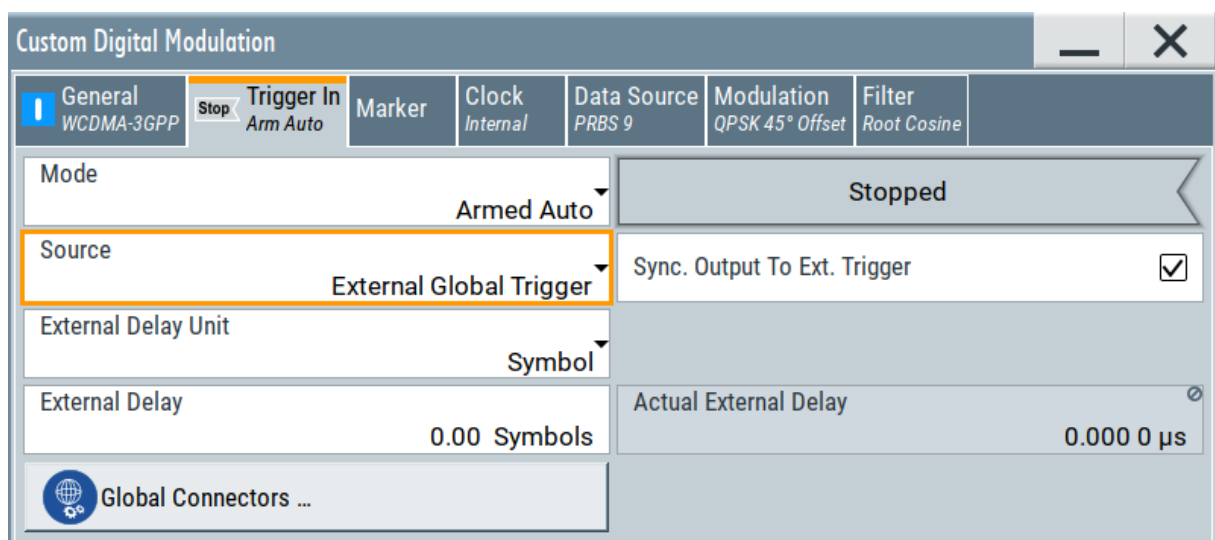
Custom Digital Modulation

I General WCDMA-3GPP

Stop Trigger In Arm Auto

Marker

Clock Internal

Data Source PRBS 9

Modulation QPSK 45° Offset

Filter Root Cosine

Mode
Armed Auto

Stopped

Source
External Global Trigger

Sync. Output To Ext. Trigger

External Delay Unit
Symbol

External Delay
0.00 Symbols

Actual External Delay
0.000 0 µs

Global Connectors ...